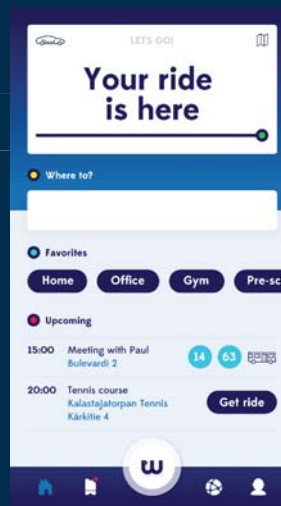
LET'S GO!

Your ride is here

Where to?

Favorites

Home

Office

Gym

Pre-sc

Upcoming

15:00 Meeting with Paul
Bulevardi 2

14

63

20:00 Tennis course
Kalastajatorpan Tennis
Kärkitie 4

Get ride

w